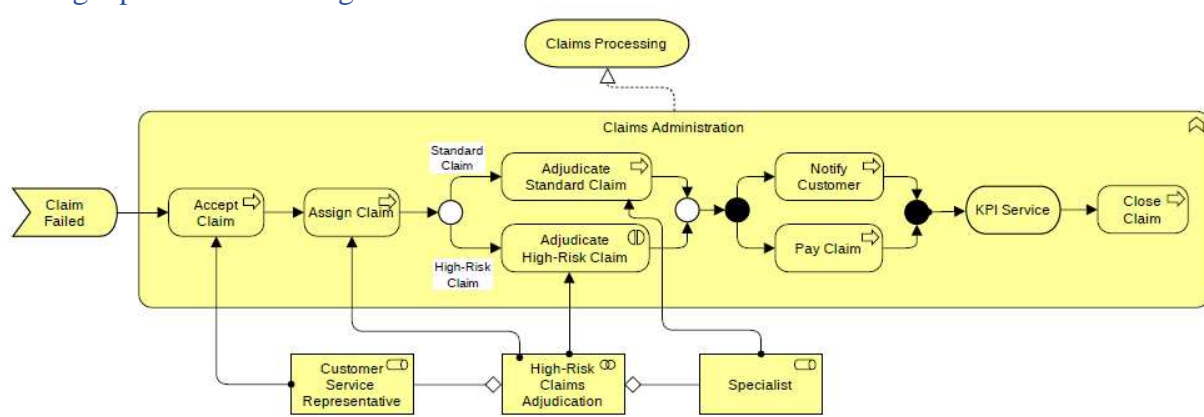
Claims Processing

Claims Administration

Claim Failed

Accept Claim

Assign Claim

Standard Claim

High-Risk Claim

Adjudicate Standard Claim

Adjudicate High-Risk Claim

Notify Customer

Pay Claim

KPI Service

Close Claim

Customer Service Representative

High-Risk Claims Adjudication

Specialist